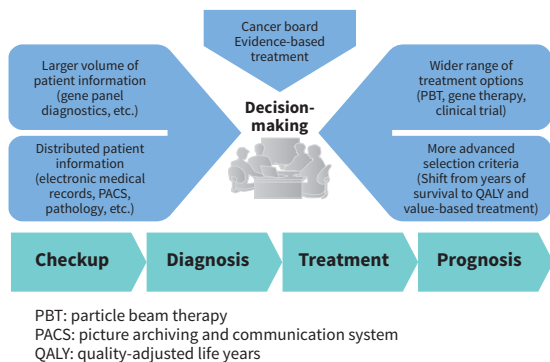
Cancer board
Evidence-based treatment

Larger volume of patient information (gene panel diagnostics, etc.)

Distributed patient information (electronic medical records, PACS, pathology, etc.)

Decision-making

Wider range of treatment options (PBT, gene therapy, clinical trial)

More advanced selection criteria (Shift from years of survival to QALY and value-based treatment)

Checkup

Diagnosis

Treatment

Prognosis

PBT: particle beam therapy
PACS: picture archiving and communication system
QALY: quality-adjusted life years